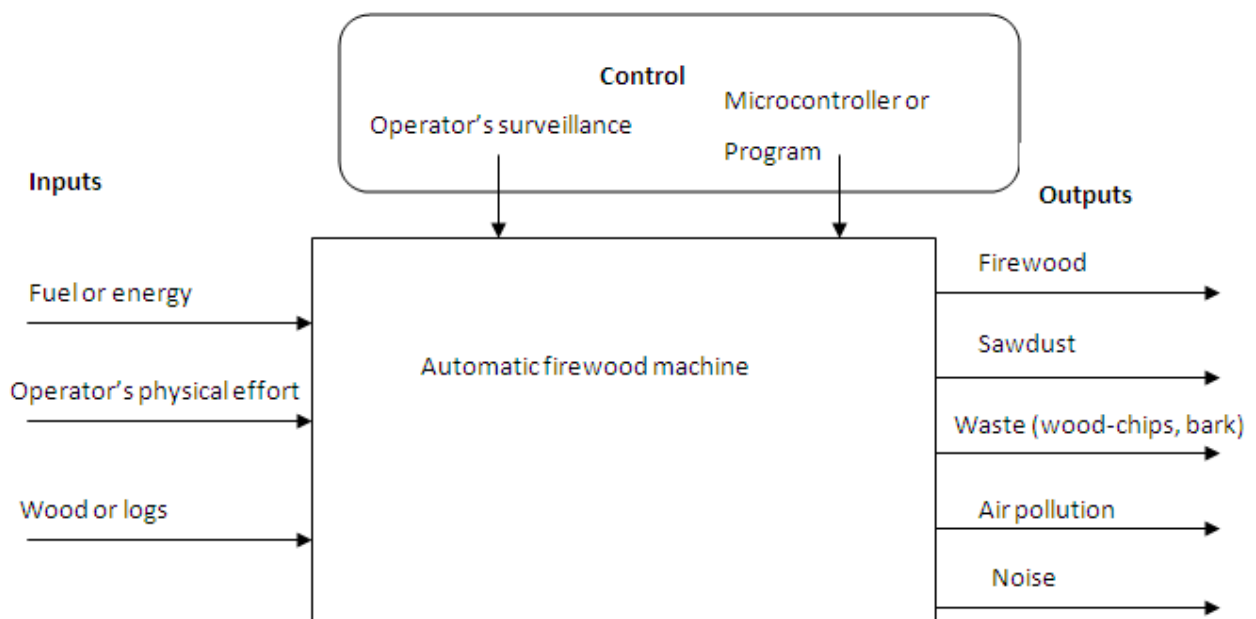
Control

Operator's surveillance

Microcontroller or Program

Inputs

Outputs

Fuel or energy

Operator's physical effort

Wood or logs

Automatic firewood machine

Firewood

Sawdust

Waste (wood-chips, bark)

Air pollution

Noise